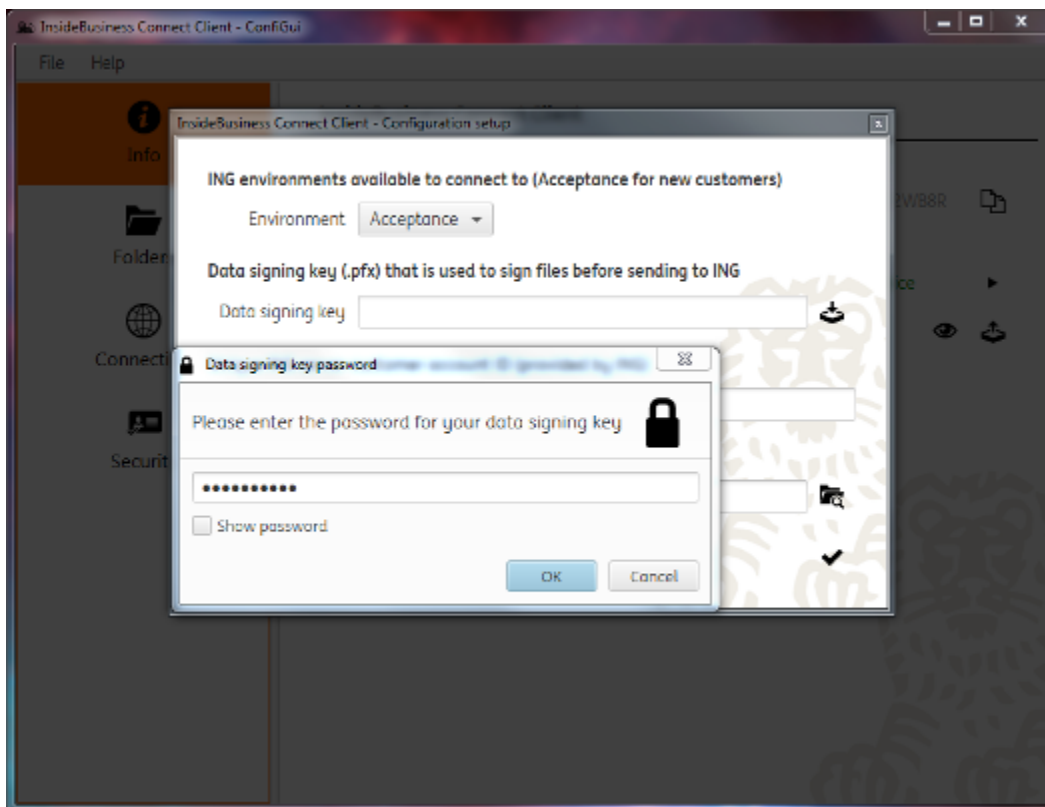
InsideBusiness Connect Client - ConfiGui

File Help

Info

Folder

Connecti

Securit

InsideBusiness Connect Client - Configuration setup

ING environments available to connect to (Acceptance for new customers)

Environment Acceptance

Data signing key (.pfx) that is used to sign files before sending to ING

Data signing key

2WB8R

Data signing key password

Please enter the password for your data signing key

•••••••••••

Show password

OK Cancel